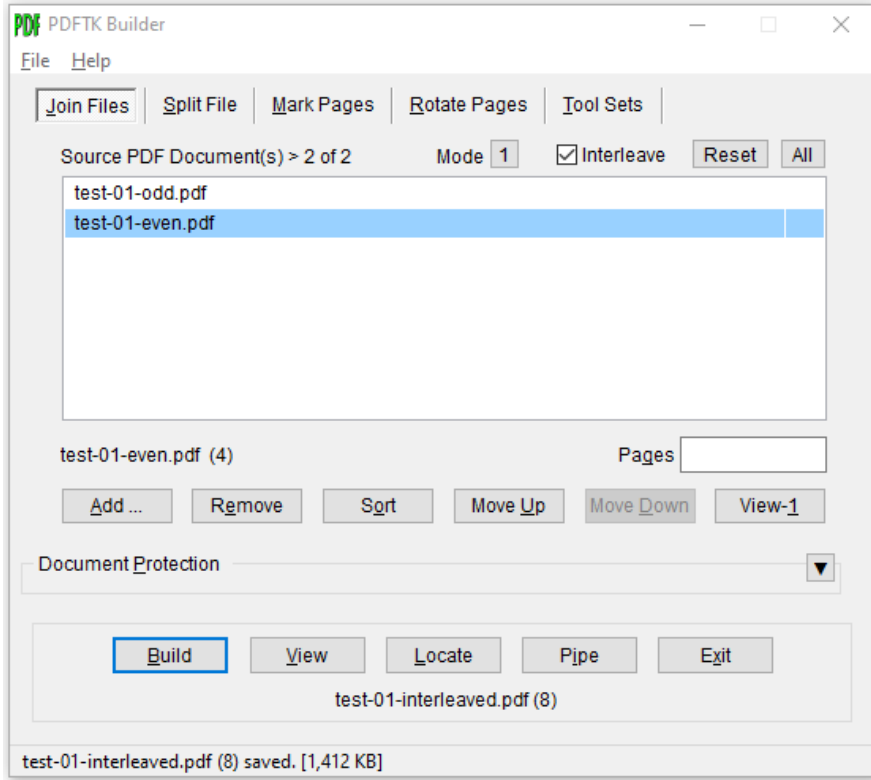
PDF PDFTK Builder

File Help

Join Files | Split File | Mark Pages | Rotate Pages | Tool Sets

Source PDF Document(s) > 2 of 2 Mode 1 ☑ Interleave Reset All

test-01-odd.pdf
test-01-even.pdf

test-01-even.pdf (4) Pages

Add ... Remove Sort Move Up Move Down View-1

Document Protection ▼

Build View Locate Pipe Exit

test-01-interleaved.pdf (8)

test-01-interleaved.pdf (8) saved. [1,412 KB]